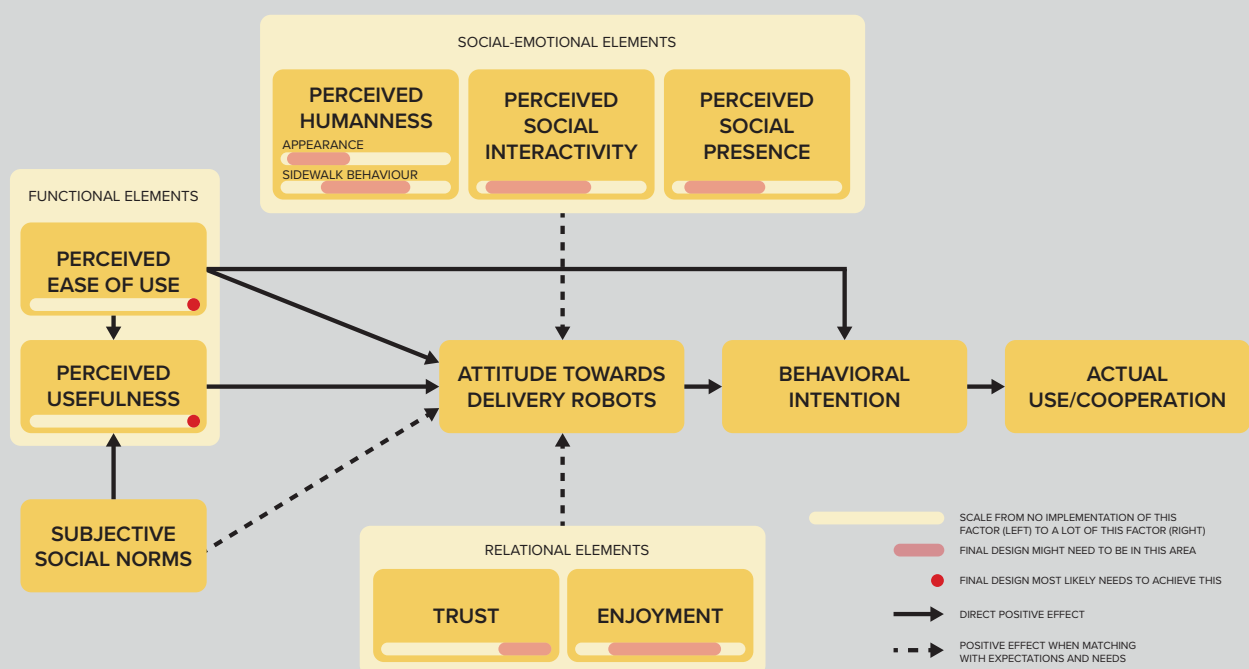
SOCIAL-EMOTIONAL ELEMENTS

PERCEIVED HUMANNESS
APPEARANCE
SIDEWALK BEHAVIOUR

PERCEIVED SOCIAL INTERACTIVITY

PERCEIVED SOCIAL PRESENCE

FUNCTIONAL ELEMENTS

PERCEIVED EASE OF USE

PERCEIVED USEFULNESS

ATTITUDE TOWARDS DELIVERY ROBOTS

BEHAVIORAL INTENTION

ACTUAL USE/COOPERATION

SUBJECTIVE SOCIAL NORMS

RELATIONAL ELEMENTS

TRUST

ENJOYMENT

SCALE FROM NO IMPLEMENTATION OF THIS FACTOR (LEFT) TO A LOT OF THIS FACTOR (RIGHT)

FINAL DESIGN MIGHT NEED TO BE IN THIS AREA

FINAL DESIGN MOST LIKELY NEEDS TO ACHIEVE THIS

DIRECT POSITIVE EFFECT

POSITIVE EFFECT WHEN MATCHING WITH EXPECTATIONS AND NEEDS